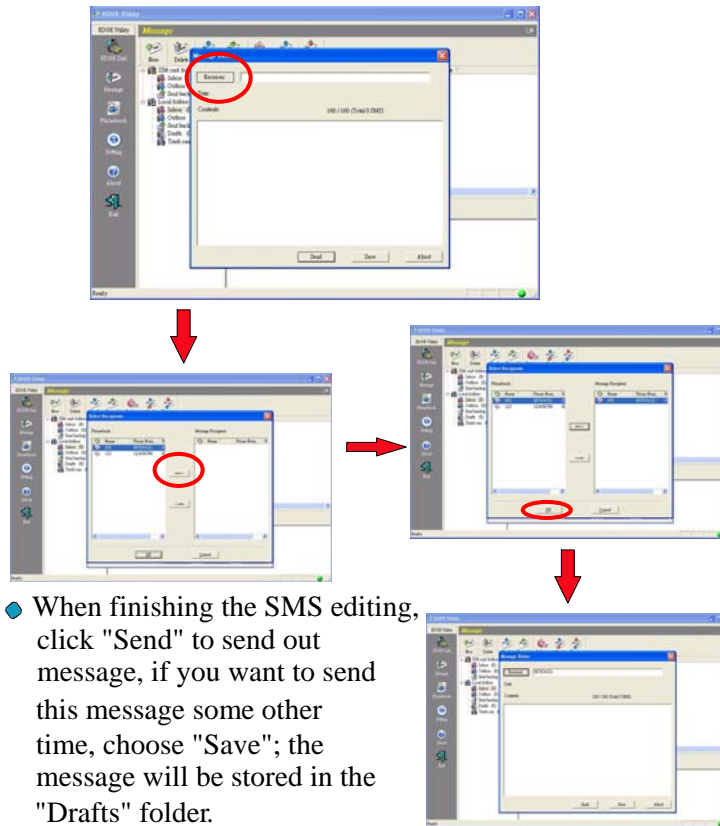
EDGE Valley

EDGE Valley

Message

EDGE Dial

Message

Phonebook

Setting

About

Exit

New

Delete

Receiver

Date

Contents

160 / 160 (Total 0 SMS)

Send

Save

About

Ready

Select Recipients

Phonebook

Message Recipient

Name

Phone Num.

Cancel

OK

Message Editor

When finishing the SMS editing, click "Send" to send out message, if you want to send this message some other time, choose "Save"; the message will be stored in the "Drafts" folder.